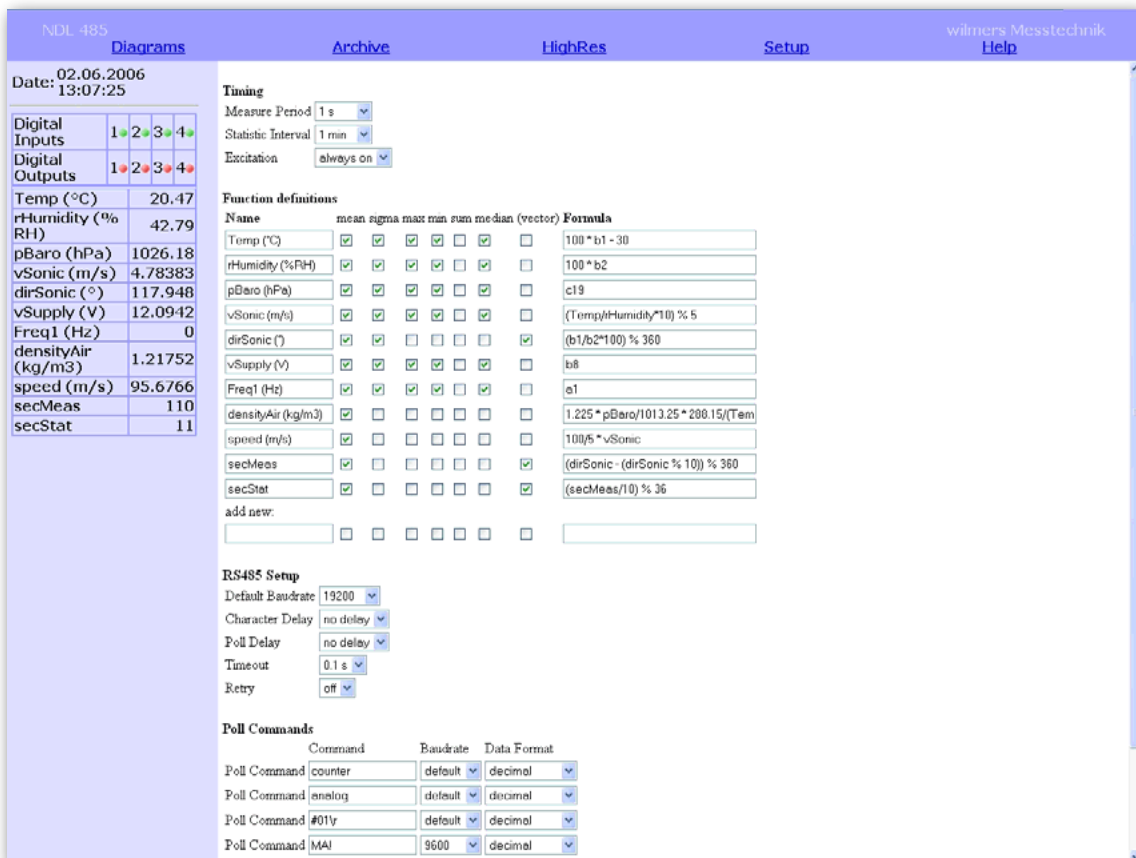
NDL 485 wilmers Messtechnik

Diagrams Archive HighRes Setup Help

Date: 02.06.2006 13:07:25

| Digital Inputs | 1 2 3 4 |
|---|---|
| Digital Outputs | 1 2 3 4 |
| Temp (°C) | 20.47 |
| rHumidity (% RH) | 42.79 |
| pBaro (hPa) | 1026.18 |
| vSonic (m/s) | 4.78383 |
| dirSonic (°) | 117.948 |
| vSupply (V) | 12.0942 |
| Freq1 (Hz) | 0 |
| densityAir (kg/m3) | 1.21752 |
| speed (m/s) | 95.6766 |
| secMeas | 110 |
| secStat | 11 |

Timing

Measure Period 1 s

Statistic Interval 1 min

Excitation always on

Function definitions

| Name | mean | sigma | max | min | sum | median | (vector) | Formula |
|---|---|---|---|---|---|---|---|---|
| Temp (°C) | ☑ | ☑ | ☑ | ☑ | ☐ | ☑ | ☐ | 100 * b1 - 30 |
| rHumidity (%RH) | ☑ | ☑ | ☑ | ☑ | ☐ | ☑ | ☐ | 100 * b2 |
| pBaro (hPa) | ☑ | ☑ | ☑ | ☑ | ☐ | ☑ | ☐ | c19 |
| vSonic (m/s) | ☑ | ☑ | ☑ | ☑ | ☐ | ☑ | ☐ | (Temp/rHumidity*10) % 5 |
| dirSonic (°) | ☑ | ☑ | ☐ | ☐ | ☐ | ☐ | ☑ | (b1/b2*100) % 360 |
| vSupply (V) | ☑ | ☑ | ☑ | ☑ | ☐ | ☑ | ☐ | b8 |
| Freq1 (Hz) | ☑ | ☑ | ☑ | ☑ | ☐ | ☑ | ☐ | a1 |
| densityAir (kg/m3) | ☑ | ☐ | ☐ | ☐ | ☐ | ☐ | ☐ | 1.225 * pBaro/1013.25 * 288.15/(Tem |
| speed (m/s) | ☑ | ☐ | ☐ | ☐ | ☐ | ☐ | ☐ | 100/5 * vSonic |
| secMeas | ☑ | ☐ | ☐ | ☐ | ☐ | ☐ | ☑ | (dirSonic - (dirSonic % 10)) % 360 |
| secStat | ☑ | ☐ | ☐ | ☐ | ☐ | ☐ | ☑ | (secMeas/10) % 36 |
| add new: | | | | | | | | |
| | ☐ | ☐ | ☐ | ☐ | ☐ | ☐ | ☐ | |

RS485 Setup

Default Baudrate 19200

Character Delay no delay

Poll Delay no delay

Timeout 0.1 s

Retry off

Poll Commands

| | Command | Baudrate | Data Format |
|---|---|---|---|
| Poll Command | counter | default | decimal |
| Poll Command | analog | default | decimal |
| Poll Command | #01\r | default | decimal |
| Poll Command | MA! | 9600 | decimal |